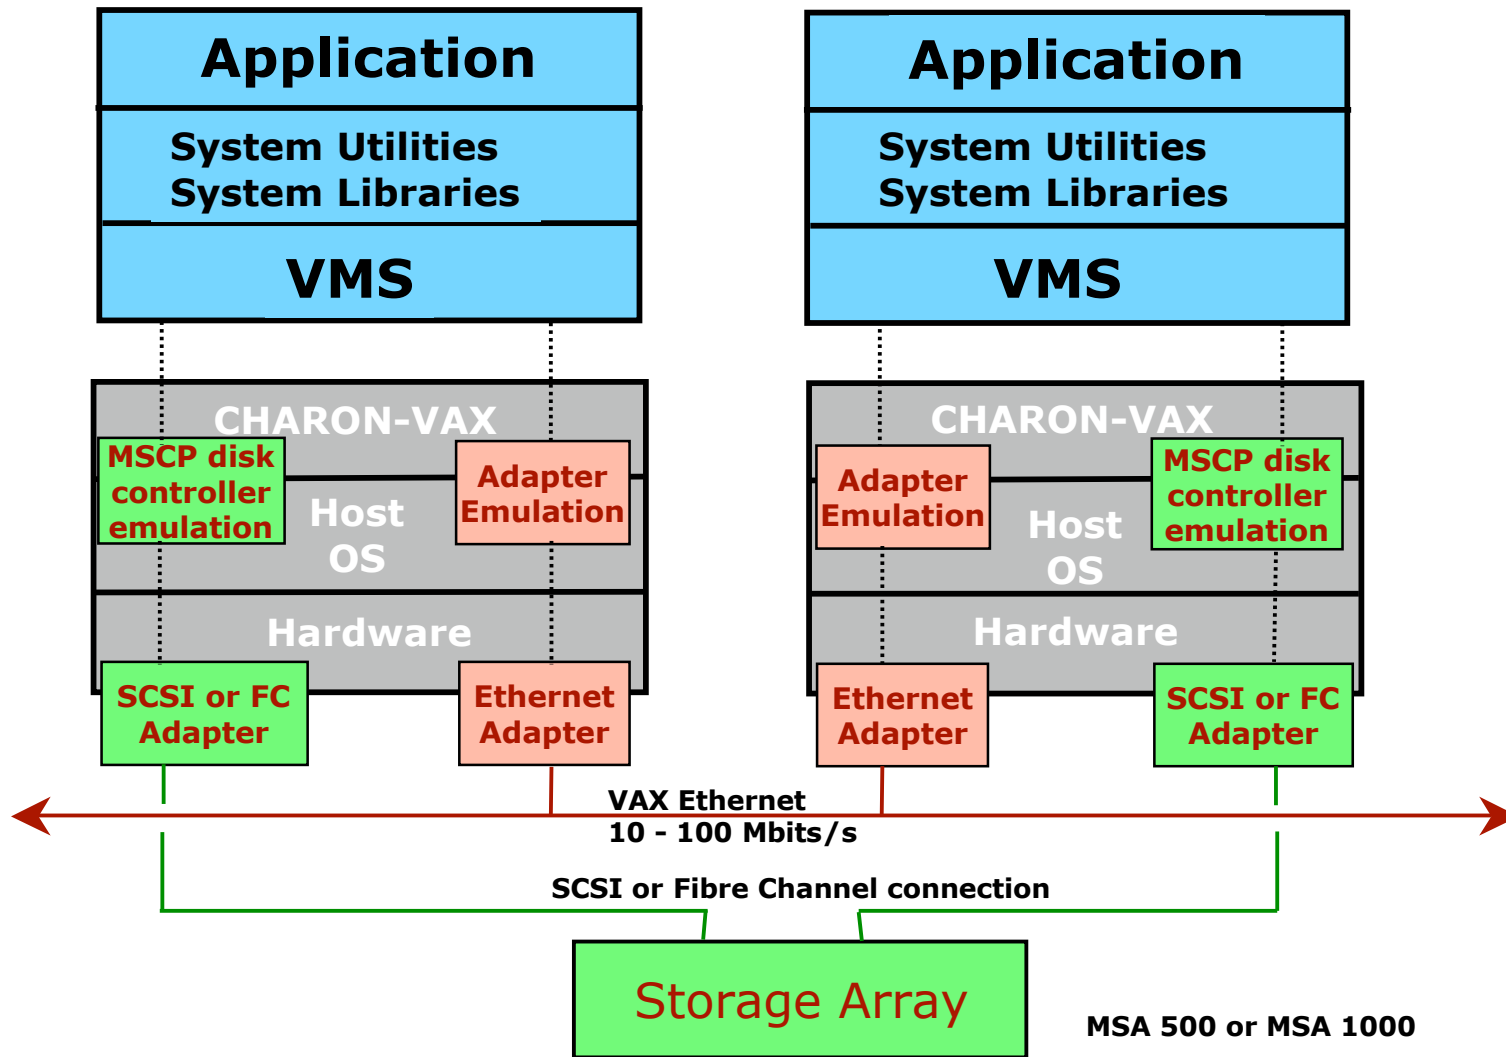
Application

System Utilities
System Libraries

VMS

CHARON-VAX

MSCP disk controller emulation

Host OS

Adapter Emulation

Hardware

SCSI or FC Adapter

Ethernet Adapter

Application

System Utilities
System Libraries

VMS

CHARON-VAX

Adapter Emulation

Host OS

MSCP disk controller emulation

Hardware

Ethernet Adapter

SCSI or FC Adapter

VAX Ethernet
10 - 100 Mbits/s

SCSI or Fibre Channel connection

Storage Array

MSA 500 or MSA 1000